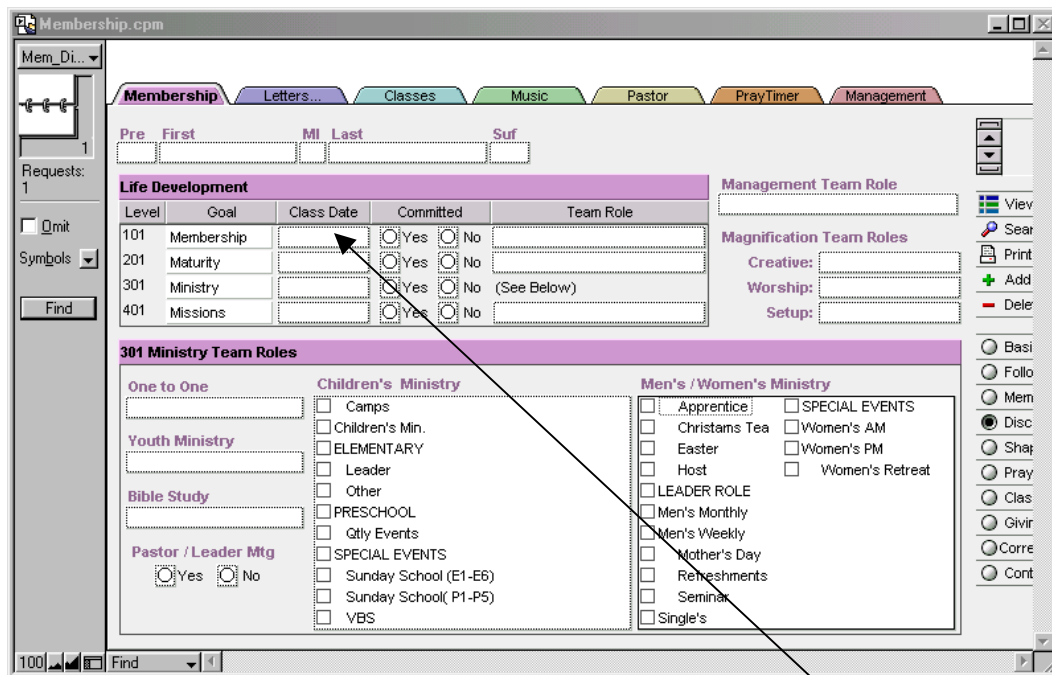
Membership.cpm

Mem_Di...

1

Requests: 1

Omit

Symbols

Find

Membership | Letters... | Classes | Music | Pastor | PrayTimer | Management

Pre First MI Last Suf

Life Development

| Level | Goal | Class Date | Committed | Team Role |
|---|---|---|---|---|
| 101 | Membership | | Yes No | |
| 201 | Maturity | | Yes No | |
| 301 | Ministry | | Yes No | (See Below) |
| 401 | Missions | | Yes No | |

Management Team Role

Magnification Team Roles

Creative:

Worship:

Setup:

301 Ministry Team Roles

One to One

Youth Ministry

Bible Study

Pastor / Leader Mtg

Yes No

Children's Ministry

Camps
Children's Min.
ELEMENTARY
Leader
Other
PRESCHOOL
Qtly Events
SPECIAL EVENTS
Sunday School (E1-E6)
Sunday School( P1-P5)
VBS

Men's / Women's Ministry

Apprentice
Christams Tea
Easter
Host
LEADER ROLE
Men's Monthly
Men's Weekly
Mother's Day
Refreshments
Seminar
Single's

SPECIAL EVENTS
Women's AM
Women's PM
Women's Retreat

View
Sear
Print
Add
Dele

Basi
Follo
Mem
Disc
Shap
Pray
Clas
Givir
Corre
Cont

100 Find